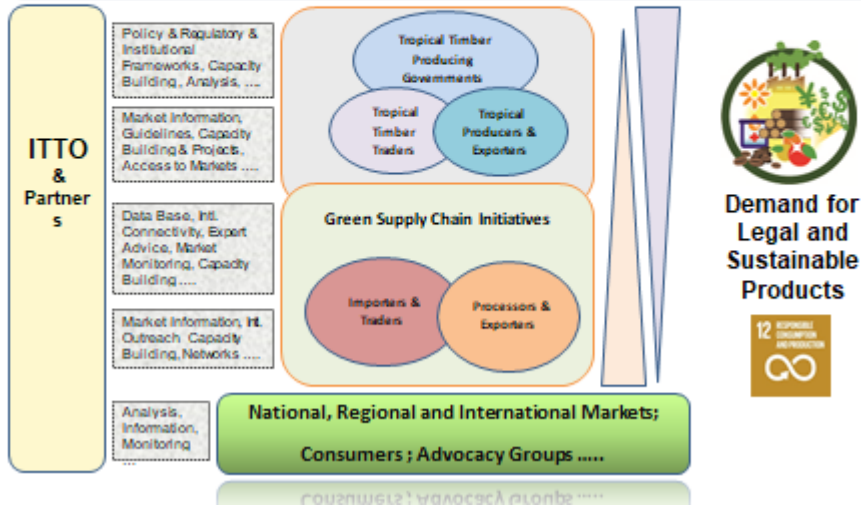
ITTO & Partner s

Policy & Regulatory & Institutional Frameworks, Capacity Building, Analysis, ....

Market Information, Guidelines, Capacity Building & Projects, Access to Markets ....

Data Base, Intl. Connectivity, Export Advice, Market Monitoring, Capacity Building ....

Market Information, Intl. Outreach Capacity Building, Networks ....

Analysis, Information, Monitoring ...

Tropical Timber Producing Governments

Tropical Timber Traders

Tropical Producers & Exporters

Green Supply Chain Initiatives

Importers & Traders

Processors & Exporters

National, Regional and International Markets; Consumers ; Advocacy Groups .....

Demand for Legal and Sustainable Products

12 RESPONSIBLE CONSUMPTION AND PRODUCTION